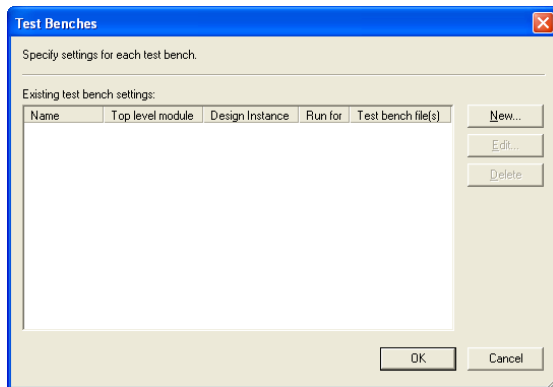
Test Benches

Specify settings for each test bench.

Existing test bench settings:

| Name | Top level module | Design Instance | Run for | Test bench file(s) |
|---|---|---|---|---|

New...

Edit...

Delete

OK

Cancel